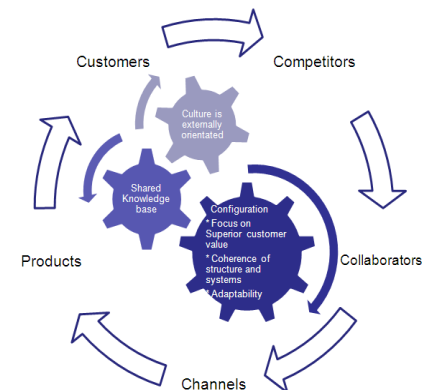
Customers

Competitors

Culture is externally orientated

Shared Knowledge base

Configuration
* Focus on Superior customer value
* Coherence of structure and systems
* Adaptability

Collaborators

Products

Channels